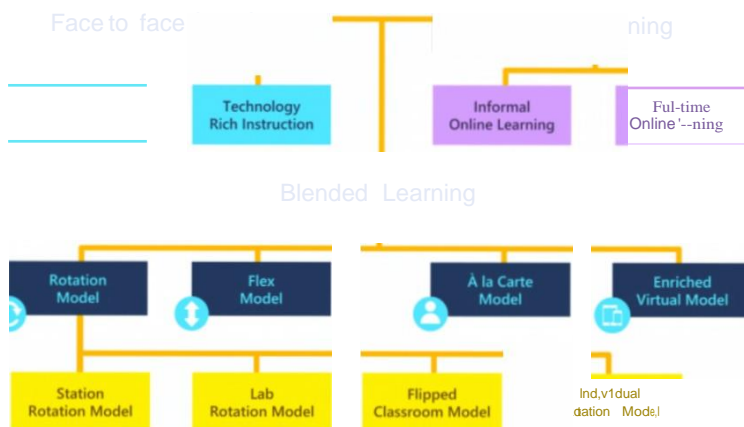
Face to face

ning

Technology Rich Instruction

Informal Online Learning

Ful-time Online '--ning

Blended Learning

Rotation Model

Flex Model

À la Carte Model

Enriched Virtual Model

Station Rotation Model

Lab Rotation Model

Flipped Classroom Model

Ind,v1dual dation Mode.l